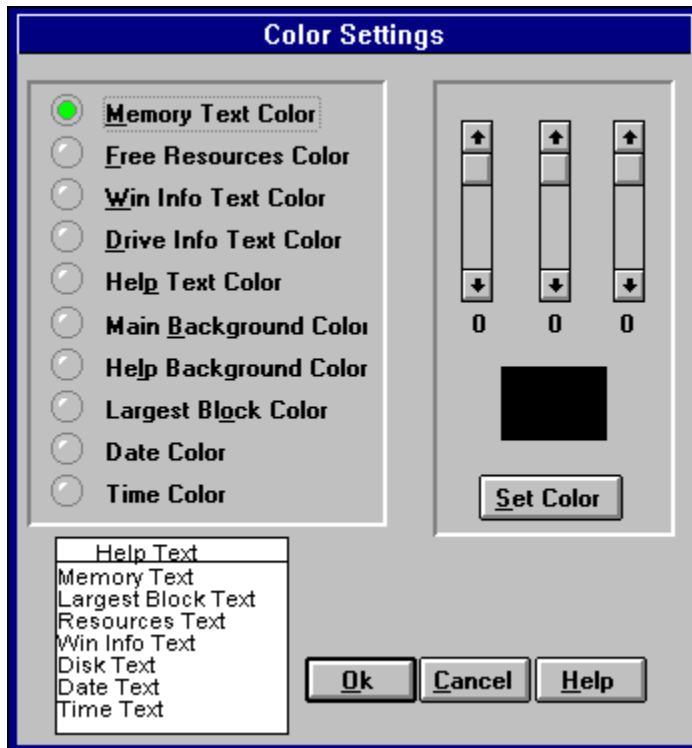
Color Settings

Memory Text Color
Free Resources Color
Win Info Text Color
Drive Info Text Color
Help Text Color
Main Background Color
Help Background Color
Largest Block Color
Date Color
Time Color

0 0 0

Set Color

Help Text
Memory Text
Largest Block Text
Resources Text
Win Info Text
Disk Text
Date Text
Time Text

Ok
Cancel
Help